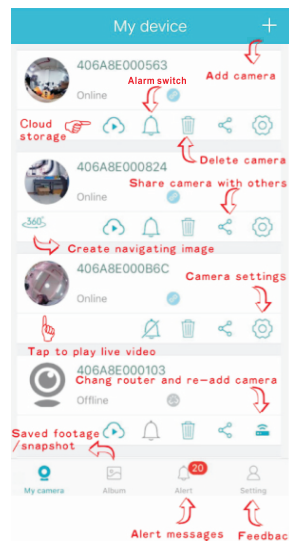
My device

+

Add camera

406A8E000563

Alarm switch

Online

Cloud storage

Delete camera

406A8E000824

Online

Share camera with others

360°

Create navigating image

406A8E000B6C

Camera settings

Online

Tap to play live video

406A8E000103

Chang router and re-add camera

Offline

Saved footage /snapshot

My camera

Album

20

Alert

Setting

Alert messages

Feedbac